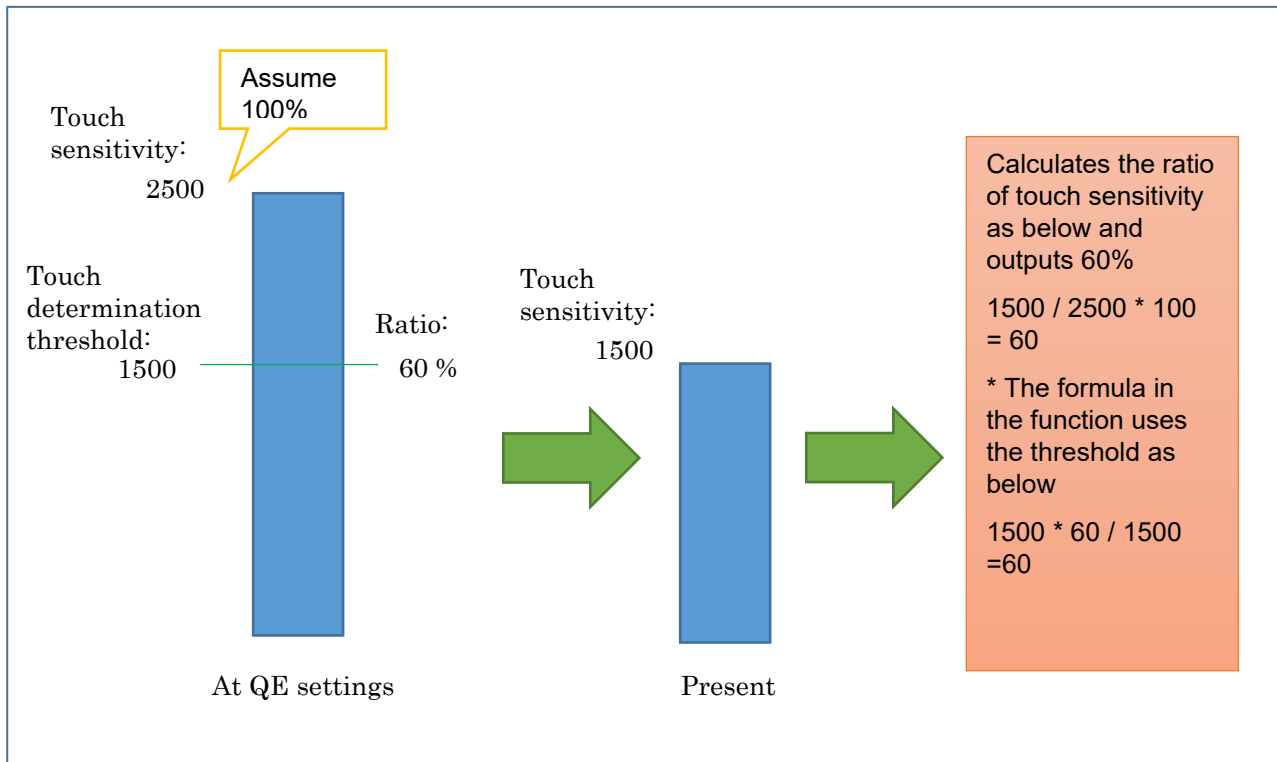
Assume 100%

Touch sensitivity: 2500

Touch determination threshold: 1500

Ratio: 60 %

At QE settings

Touch sensitivity: 1500

Present

Calculates the ratio of touch sensitivity as below and outputs 60%

1500 / 2500 * 100 = 60

* The formula in the function uses the threshold as below

1500 * 60 / 1500 =60